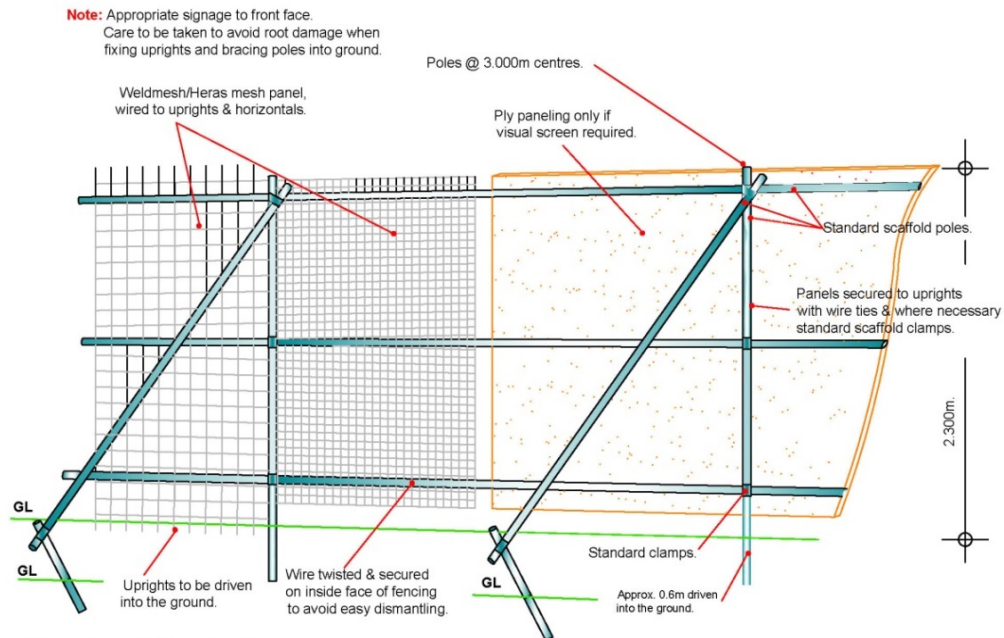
Note: Appropriate signage to front face.
Care to be taken to avoid root damage when fixing uprights and bracing poles into ground.

Poles @ 3.000m centres.

Weldmesh/Heras mesh panel, wired to uprights & horizontals.

Ply paneling only if visual screen required.

Standard scaffold poles.

Panels secured to uprights with wire ties & where necessary standard scaffold clamps.

2.300m.

GL

GL

Uprights to be driven into the ground.

Wire twisted & secured on inside face of fencing to avoid easy dismantling.

GL

Standard clamps.

Approx. 0.6m driven into the ground.